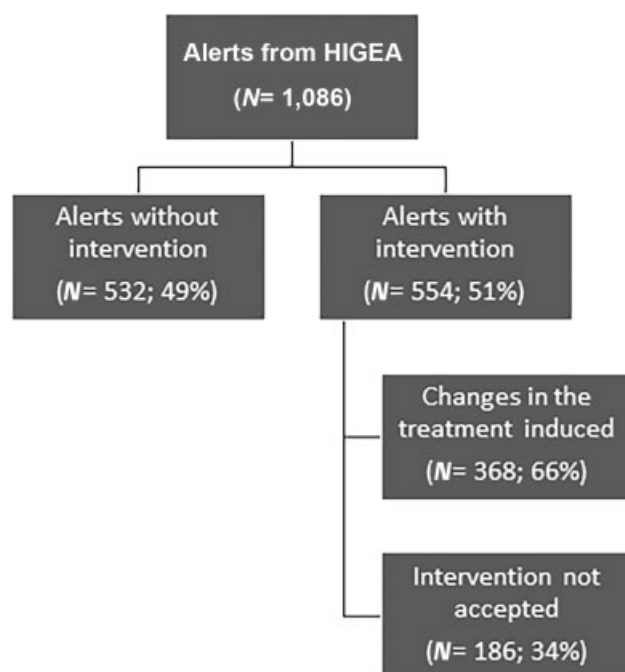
Alerts from HIGEA
(*N*= 1,086)

Alerts without intervention
(*N*= 532; 49%)

Alerts with intervention
(*N*= 554; 51%)

Changes in the treatment induced
(*N*= 368; 66%)

Intervention not accepted
(*N*= 186; 34%)